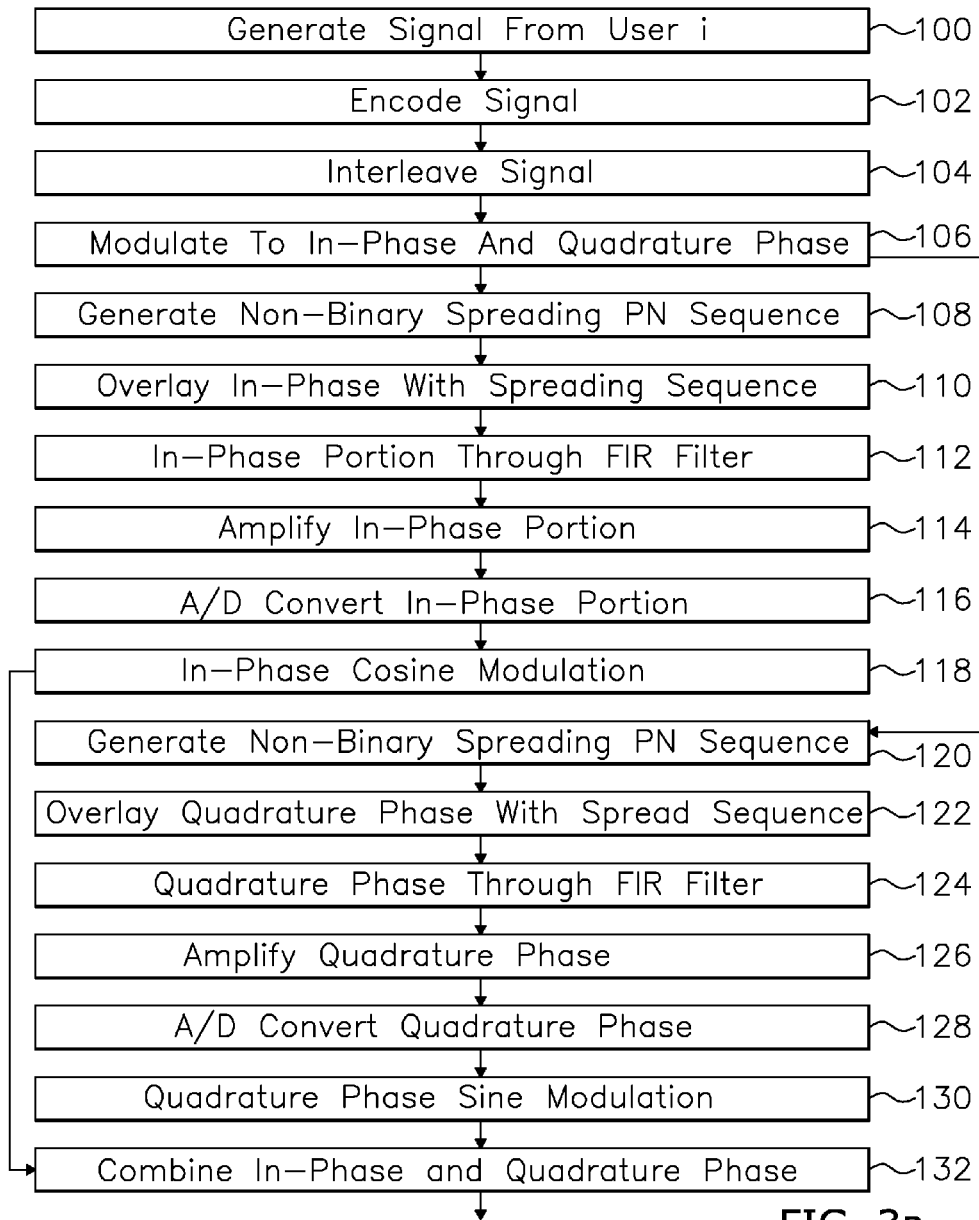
Generate Signal From User i
100

Encode Signal
102

Interleave Signal
104

Modulate To In—Phase And Quadrature Phase
106

Generate Non—Binary Spreading PN Sequence
108

Overlay In—Phase With Spreading Sequence
110

In—Phase Portion Through FIR Filter
112

Amplify In—Phase Portion
114

A/D Convert In—Phase Portion
116

In—Phase Cosine Modulation
118

Generate Non—Binary Spreading PN Sequence
120

Overlay Quadrature Phase With Spread Sequence
122

Quadrature Phase Through FIR Filter
124

Amplify Quadrature Phase
126

A/D Convert Quadrature Phase
128

Quadrature Phase Sine Modulation
130

Combine In—Phase and Quadrature Phase
132

FIG. 3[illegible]